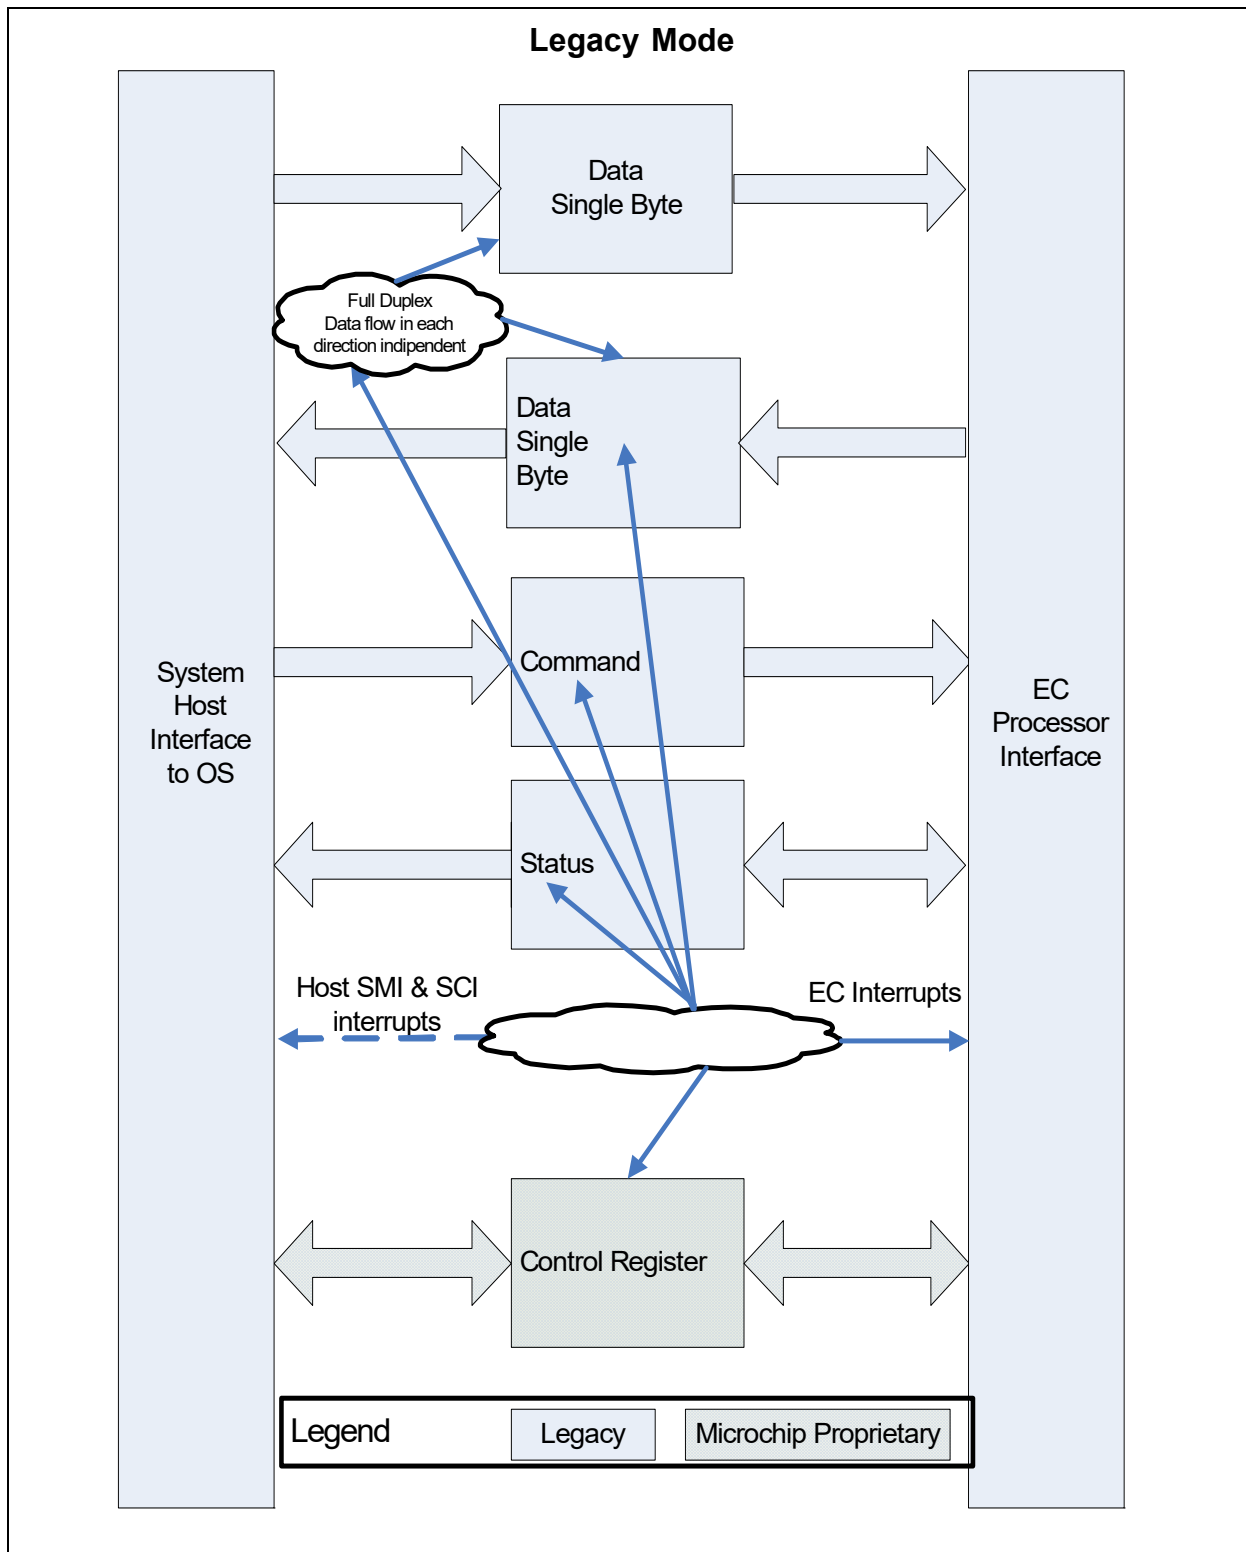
Legacy Mode

Data Single Byte

Full Duplex Data flow in each direction indipendent

Data Single Byte

System Host Interface to OS

Command

EC Processor Interface

Status

Host SMI & SCI interrupts

EC Interrupts

Control Register

Legend

Legacy

Microchip Proprietary